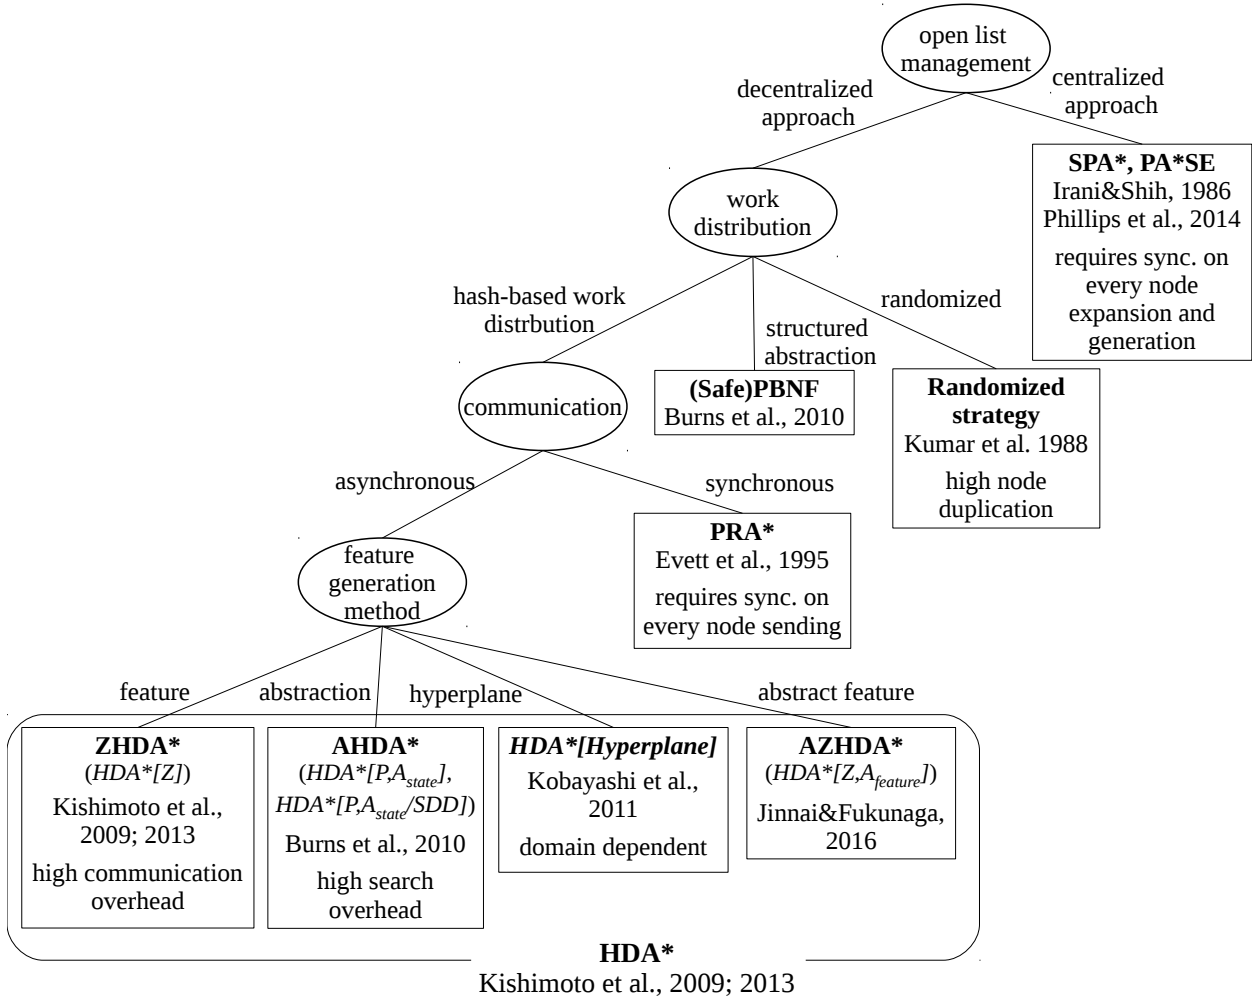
open list management

decentralized approach

centralized approach

SPA*, PA*SE
Irani&Shih, 1986
Phillips et al., 2014
requires sync. on every node expansion and generation

work distribution

hash-based work distrbution

structured abstraction

randomized

(Safe)PBNF
Burns et al., 2010

Randomized strategy
Kumar et al. 1988
high node duplication

communication

asynchronous

synchronous

PRA*
Evett et al., 1995
requires sync. on every node sending

feature generation method

feature

abstraction

hyperplane

abstract feature

ZHDA*
(*HDA*[Z]*)
Kishimoto et al., 2009; 2013
high communication overhead

AHDA*
(*HDA*[P,$A_{state}$]*, *HDA*[P,$A_{state}$/SDD]*)
Burns et al., 2010
high search overhead

*HDA*[Hyperplane]*
Kobayashi et al., 2011
domain dependent

AZHDA*
(*HDA*[Z,$A_{feature}$]*)
Jinnai&Fukunaga, 2016

HDA*
Kishimoto et al., 2009; 2013